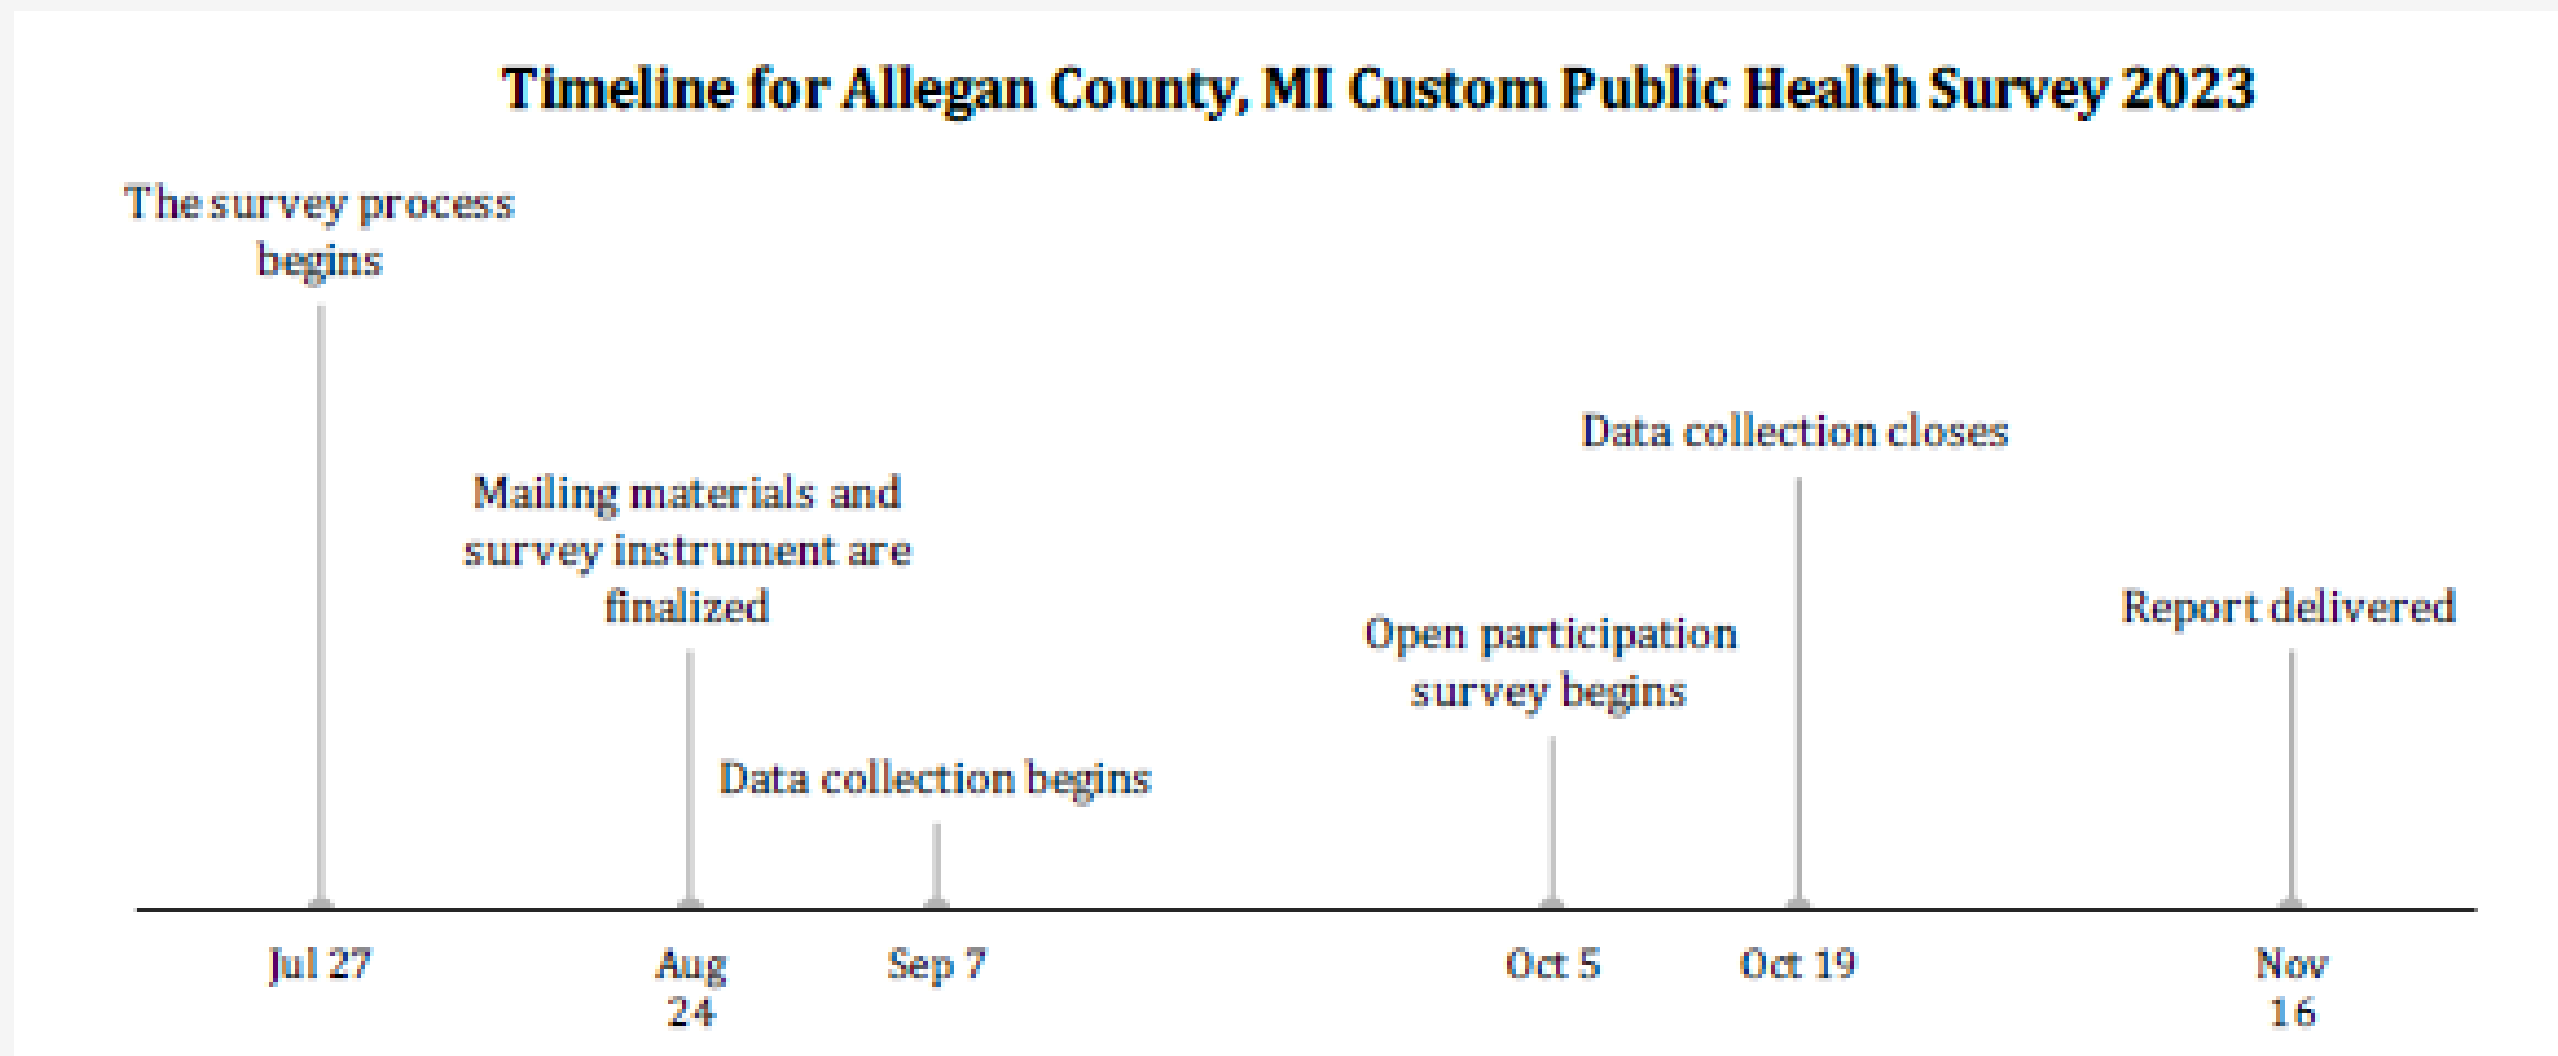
Timeline for Allegan County, MI Custom Public Health Survey 2023

The survey process begins

Mailing materials and survey instrument are finalized

Data collection begins

Open participation survey begins

Data collection closes

Report delivered

Jul 27

Aug 24

Sep 7

Oct 5

Oct 19

Nov 16